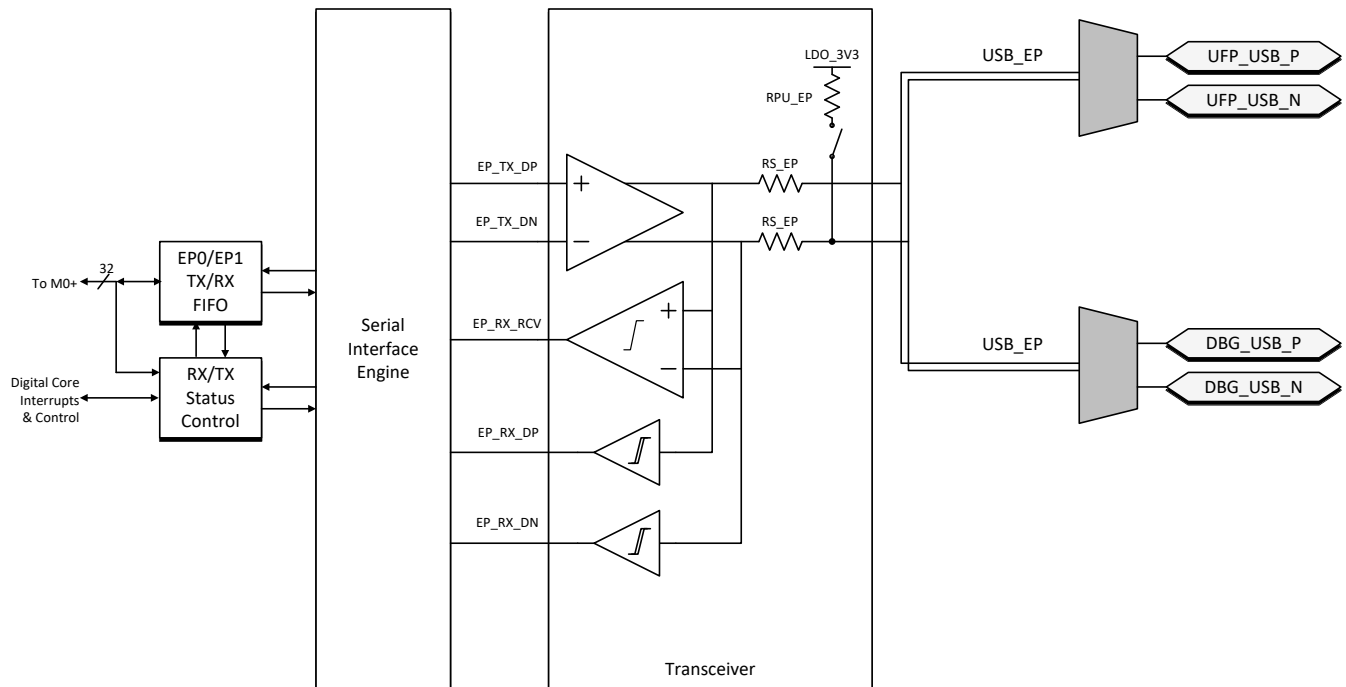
To M0+
32
EP0/EP1
TX/RX
FIFO
Digital Core
Interrupts
& Control
RX/TX
Status
Control
Serial
Interface
Engine
EP_TX_DP
EP_TX_DN
EP_RX_RCV
EP_RX_DP
EP_RX_DN
LDO_3V3
RPU_EP
RS_EP
RS_EP
Transceiver
USB_EP
UFP_USB_P
UFP_USB_N
USB_EP
DBG_USB_P
DBG_USB_N